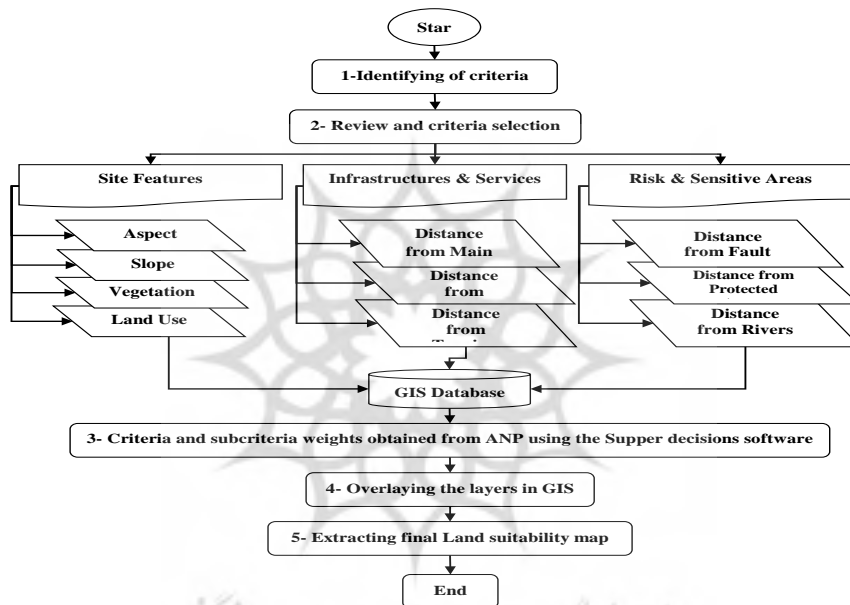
Star

1-Identifying of criteria

2- Review and criteria selection

Site Features

Aspect

Slope

Vegetation

Land Use

Infrastructures & Services

Distance from Main

Distance from

Distance from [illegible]

Risk & Sensitive Areas

Distance from Fault

Distance from Protected

Distance from Rivers

GIS Database

3- Criteria and subcriteria weights obtained from ANP using the Supper decisions software

4- Overlaying the layers in GIS

5- Extracting final Land suitability map

End